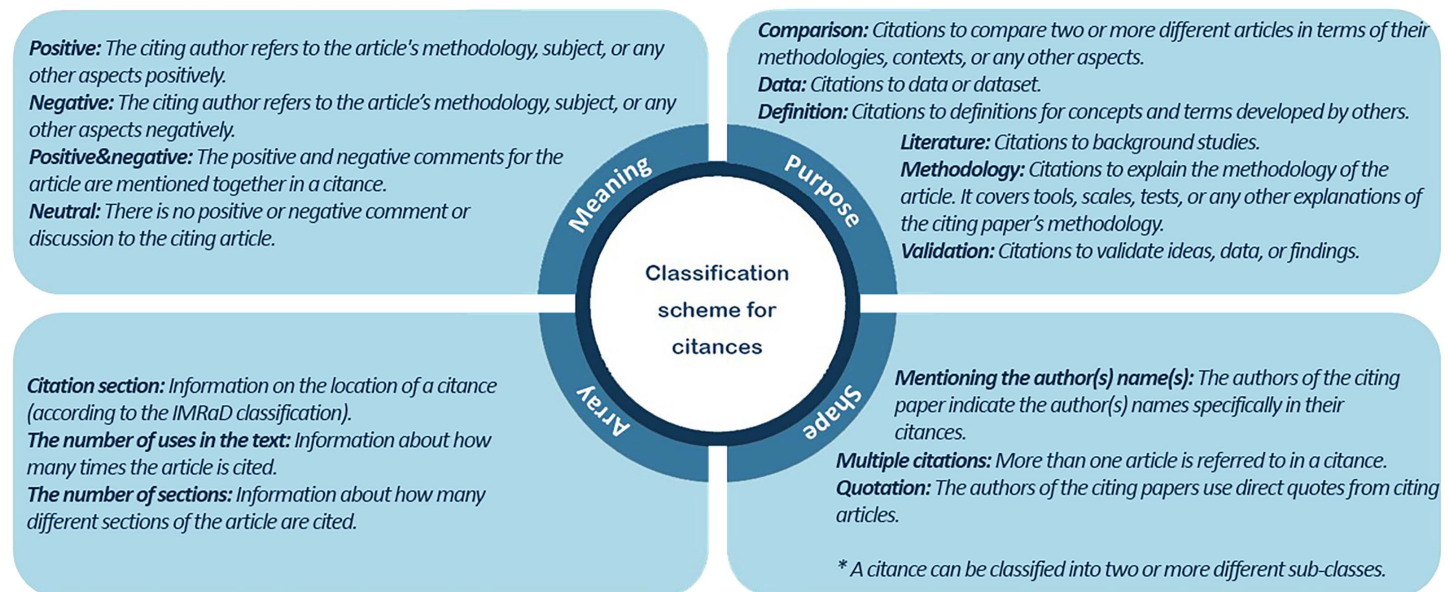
Positive: The citing author refers to the article's methodology, subject, or any other aspects positively.
Negative: The citing author refers to the article's methodology, subject, or any other aspects negatively.
Positive&negative: The positive and negative comments for the article are mentioned together in a citance.
Neutral: There is no positive or negative comment or discussion to the citing article.

Comparison: Citations to compare two or more different articles in terms of their methodologies, contexts, or any other aspects.
Data: Citations to data or dataset.
Definition: Citations to definitions for concepts and terms developed by others.
Literature: Citations to background studies.
Methodology: Citations to explain the methodology of the article. It covers tools, scales, tests, or any other explanations of the citing paper's methodology.
Validation: Citations to validate ideas, data, or findings.

Meaning

Purpose

Classification scheme for citances

Array

Shape

Citation section: Information on the location of a citance (according to the IMRaD classification).
The number of uses in the text: Information about how many times the article is cited.
The number of sections: Information about how many different sections of the article are cited.

Mentioning the author(s) name(s): The authors of the citing paper indicate the author(s) names specifically in their citances.
Multiple citations: More than one article is referred to in a citance.
Quotation: The authors of the citing papers use direct quotes from citing articles.

* A citance can be classified into two or more different sub-classes.